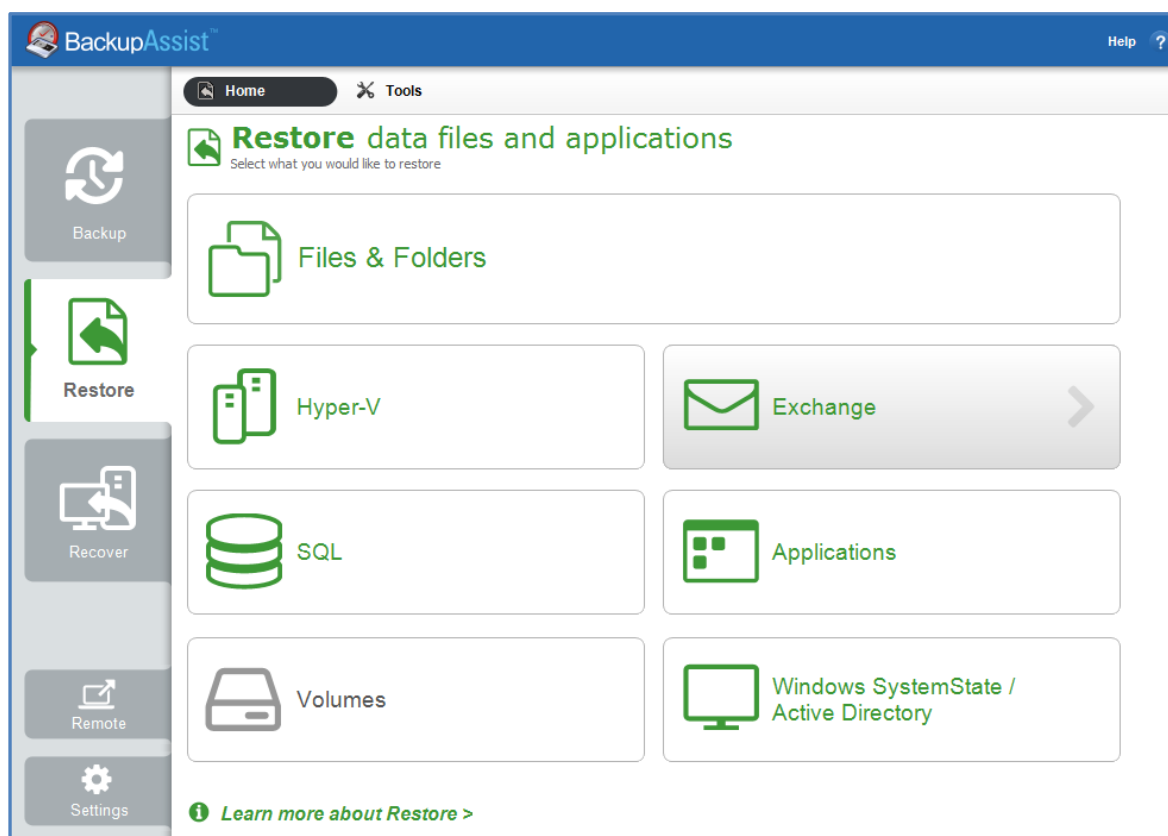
BackupAssist™

Help ?

Home
Tools

Backup

Restore

Recover

Remote

Settings

Restore data files and applications
Select what you would like to restore

Files & Folders

Hyper-V

Exchange

SQL

Applications

Volumes

Windows SystemState / Active Directory

Learn more about Restore >